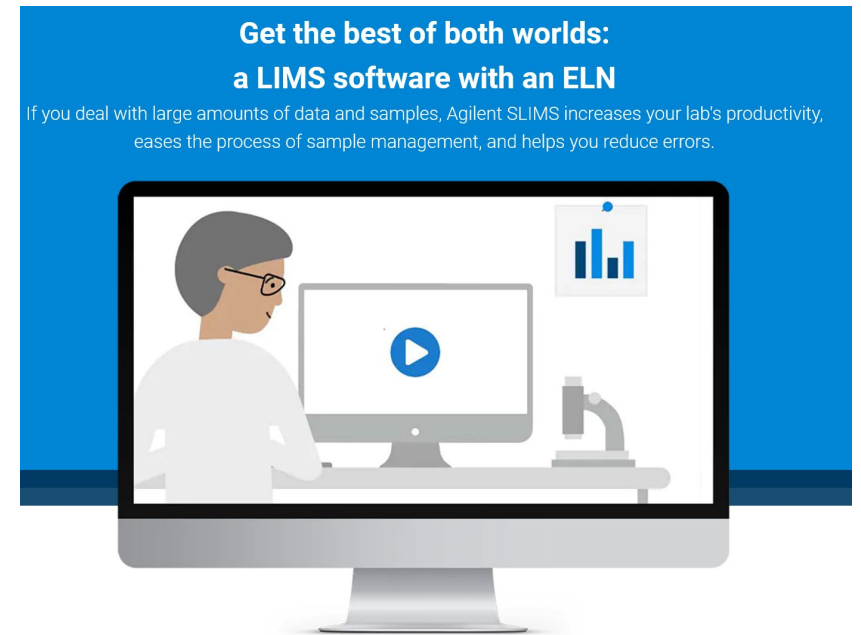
Get the best of both worlds:
a LIMS software with an ELN

If you deal with large amounts of data and samples, Agilent SLIMS increases your lab's productivity, eases the process of sample management, and helps you reduce errors.